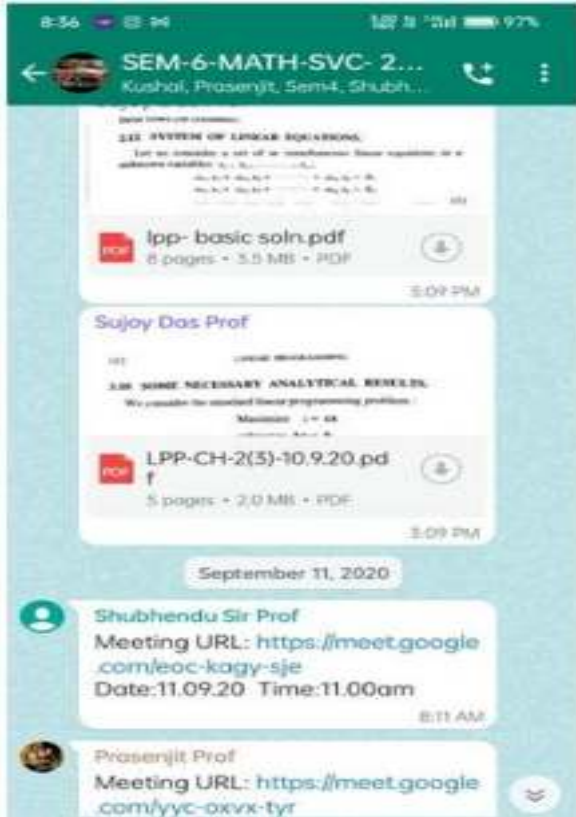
8:56

97%

SEM-6-MATH-SVC- 2...
Kushal, Prosenjit, Sem4, Shubh...

2.12 SYSTEM OF LINEAR EQUATIONS.

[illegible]

lpp- basic soln.pdf
8 pages • 5.5 MB • PDF

5:09 PM

Sujoy Das Prof

LINEAR PROGRAMMING

2.08 SOME NECESSARY ANALYTICAL RESULTS.

We consider the standard linear programming problem :

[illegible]

LPP-CH-2(3)-10.9.20.pdf
5 pages • 2.0 MB • PDF

5:09 PM

September 11, 2020

Shubhendu Sir Prof
Meeting URL: https://meet.google.com/eoc-kagy-sje
Date:11.09.20 Time:11.00am

8:11 AM

Prasenjit Prof
Meeting URL: https://meet.google.com/yyc-oxvx-tyr